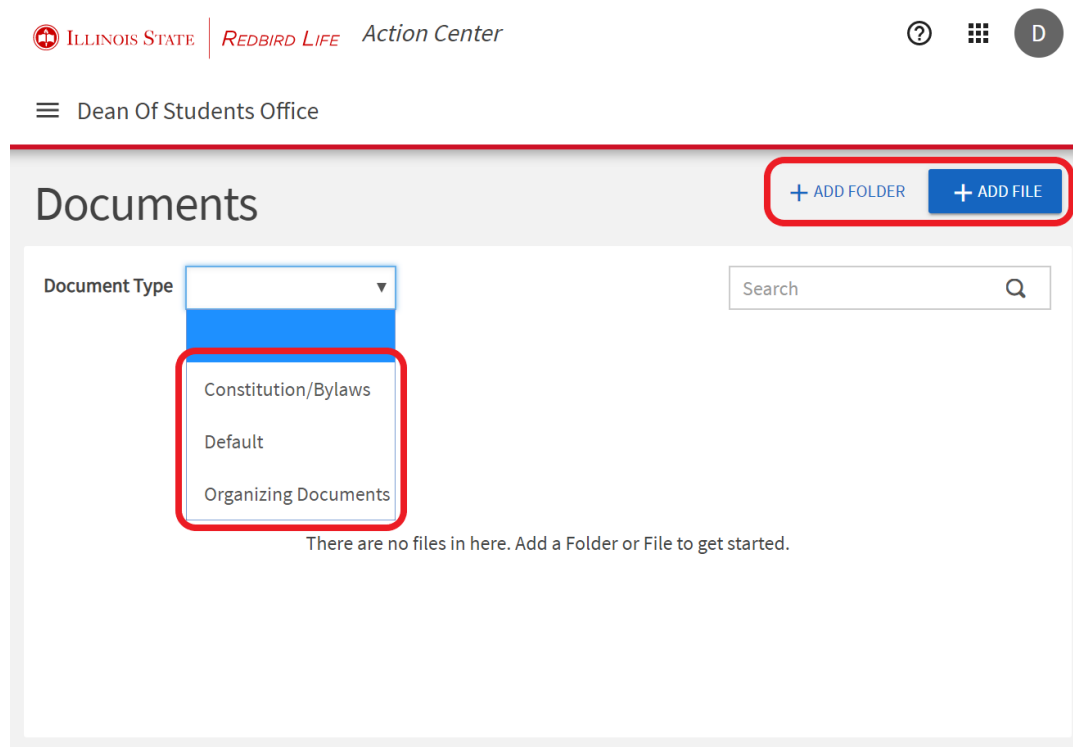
Illinois State | Redbird Life Action Center

D

Dean Of Students Office

Documents

+ ADD FOLDER + ADD FILE

Document Type

Search

Constitution/Bylaws

Default

Organizing Documents

There are no files in here. Add a Folder or File to get started.